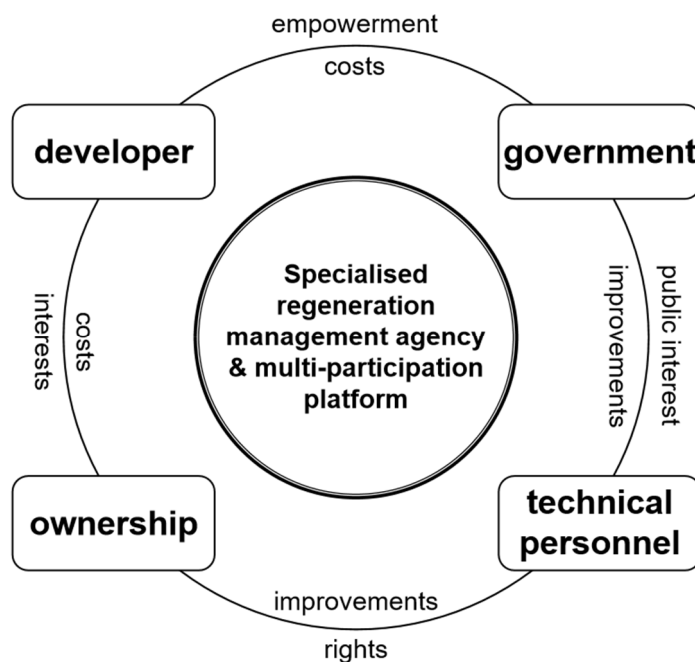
empowerment

costs

developer

government

Specialised regeneration management agency & multi-participation platform

interests

costs

improvements

public interest

ownership

technical personnel

improvements

rights